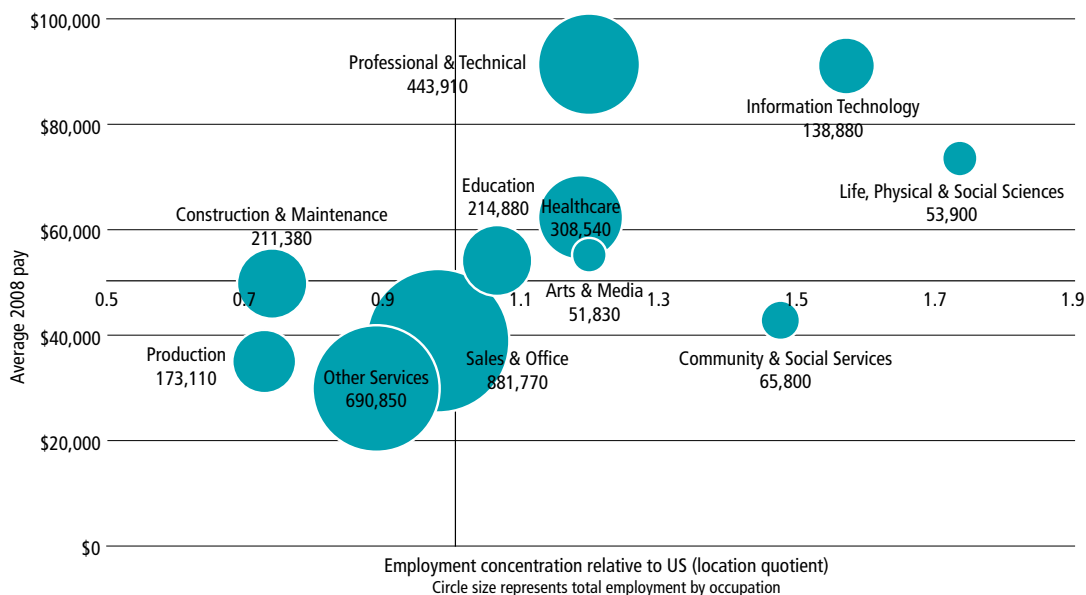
$100,000
$80,000
$60,000
$40,000
$20,000
$0
Average 2008 pay

0.5
0.7
0.9
1.1
1.3
1.5
1.7
1.9

Professional & Technical
443,910

Information Technology
138,880

Life, Physical & Social Sciences
53,900

Education
214,880

Healthcare
308,540

Construction & Maintenance
211,380

Arts & Media
51,830

Production
173,110

Other Services
690,850

Sales & Office
881,770

Community & Social Services
65,800

Employment concentration relative to US (location quotient)
Circle size represents total employment by occupation